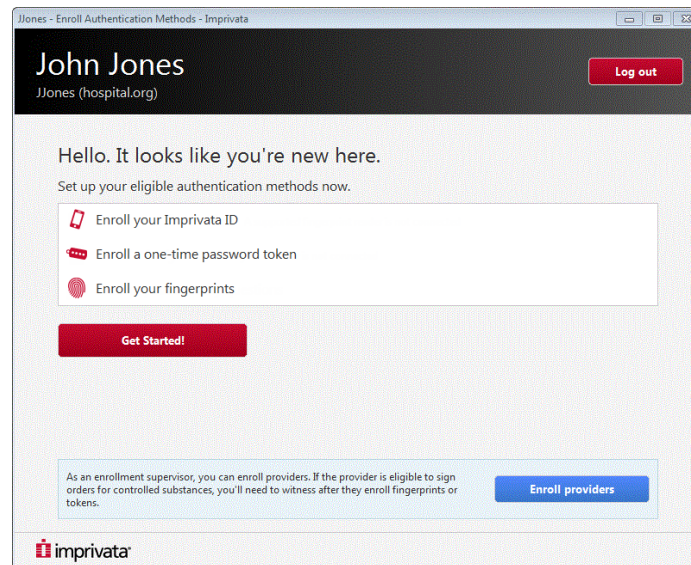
JJones - Enroll Authentication Methods - Imprivata

John Jones
JJones (hospital.org)

Log out

Hello. It looks like you're new here.

Set up your eligible authentication methods now.

Enroll your Imprivata ID

Enroll a one-time password token

Enroll your fingerprints

Get Started!

As an enrollment supervisor, you can enroll providers. If the provider is eligible to sign orders for controlled substances, you'll need to witness after they enroll fingerprints or tokens.

Enroll providers

imprivata